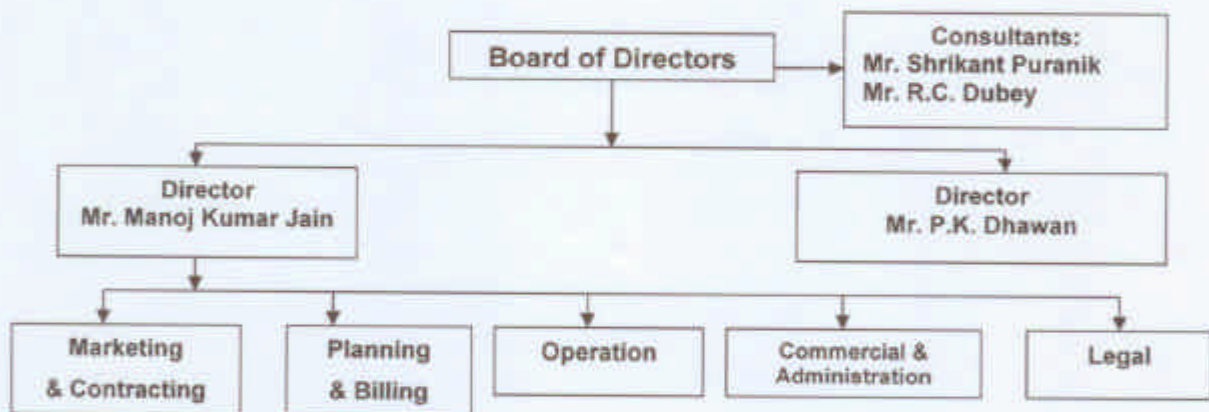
Board of Directors

Consultants:
Mr. Shrikant Puranik
Mr. R.C. Dubey

Director
Mr. Manoj Kumar Jain

Director
Mr. P.K. Dhawan

Marketing
& Contracting

Planning
& Billing

Operation

Commercial &
Administration

Legal